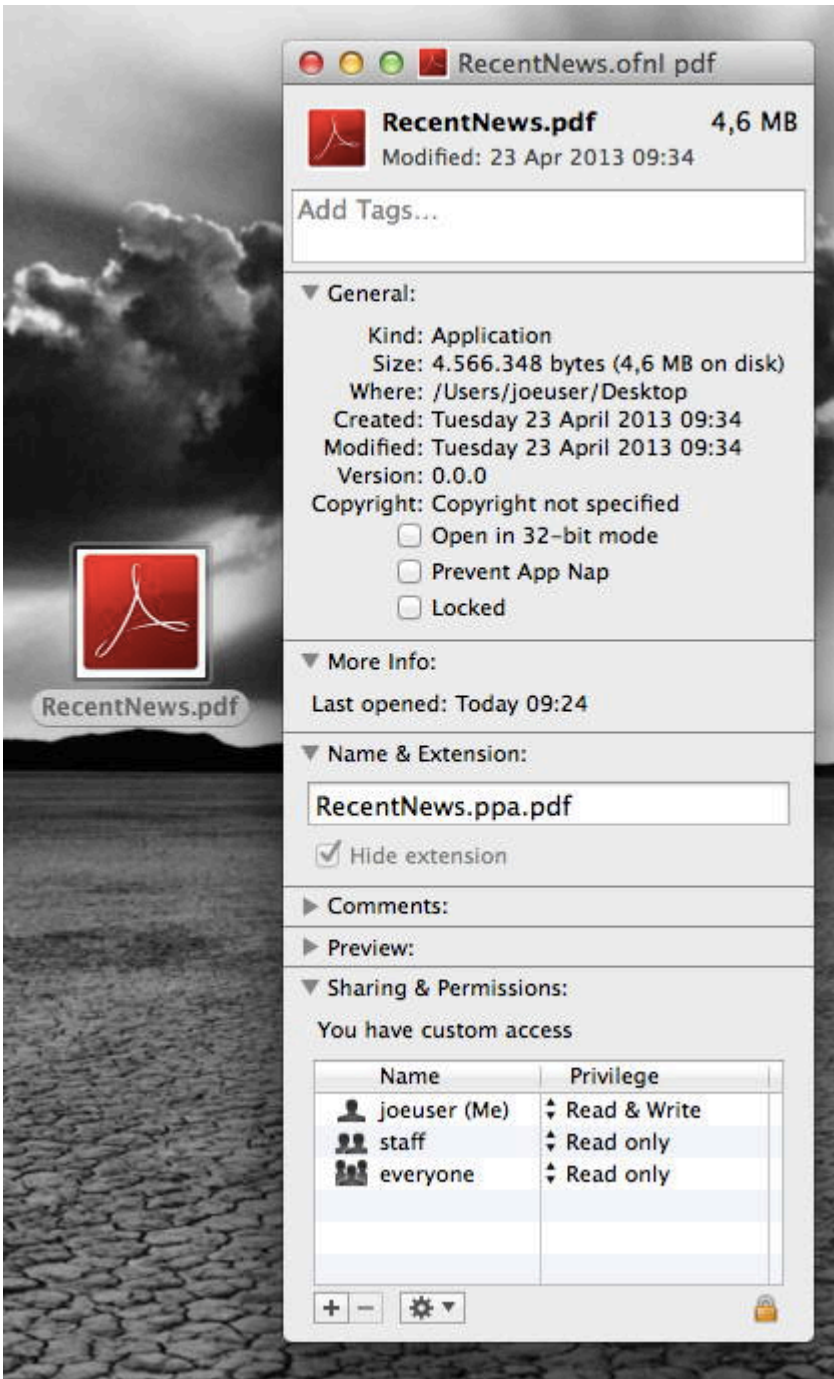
RecentNews.ofnl pdf

RecentNews.pdf 4,6 MB
Modified: 23 Apr 2013 09:34

Add Tags...

General:

Kind: Application
Size: 4.566.348 bytes (4,6 MB on disk)
Where: /Users/joeuser/Desktop
Created: Tuesday 23 April 2013 09:34
Modified: Tuesday 23 April 2013 09:34
Version: 0.0.0
Copyright: Copyright not specified
Open in 32-bit mode
Prevent App Nap
Locked

More Info:

Last opened: Today 09:24

Name & Extension:

RecentNews.ppa.pdf

Hide extension

Comments:

Preview:

Sharing & Permissions:

You have custom access

| Name | Privilege |
|---|---|
| joeuser (Me) | Read & Write |
| staff | Read only |
| everyone | Read only |

RecentNews.pdf